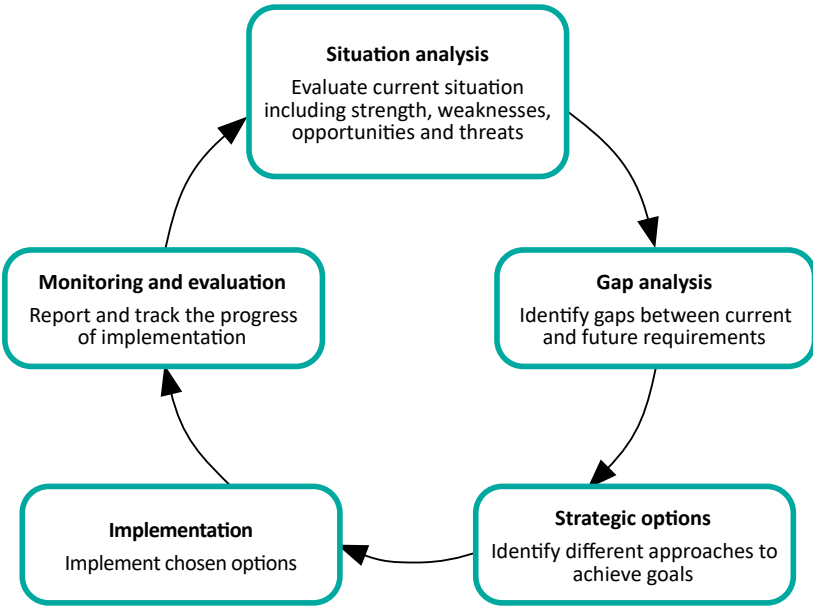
Situation analysis
Evaluate current situation including strength, weaknesses, opportunities and threats

Gap analysis
Identify gaps between current and future requirements

Strategic options
Identify different approaches to achieve goals

Implementation
Implement chosen options

Monitoring and evaluation
Report and track the progress of implementation